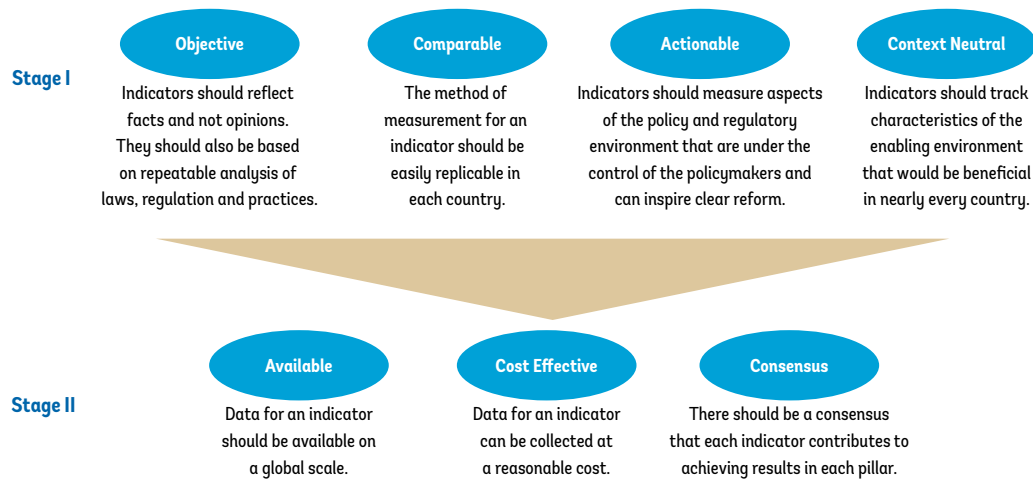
Stage I

Objective

Indicators should reflect facts and not opinions. They should also be based on repeatable analysis of laws, regulation and practices.

Comparable

The method of measurement for an indicator should be easily replicable in each country.

Actionable

Indicators should measure aspects of the policy and regulatory environment that are under the control of the policymakers and can inspire clear reform.

Context Neutral

Indicators should track characteristics of the enabling environment that would be beneficial in nearly every country.

Stage II

Available

Data for an indicator should be available on a global scale.

Cost Effective

Data for an indicator can be collected at a reasonable cost.

Consensus

There should be a consensus that each indicator contributes to achieving results in each pillar.